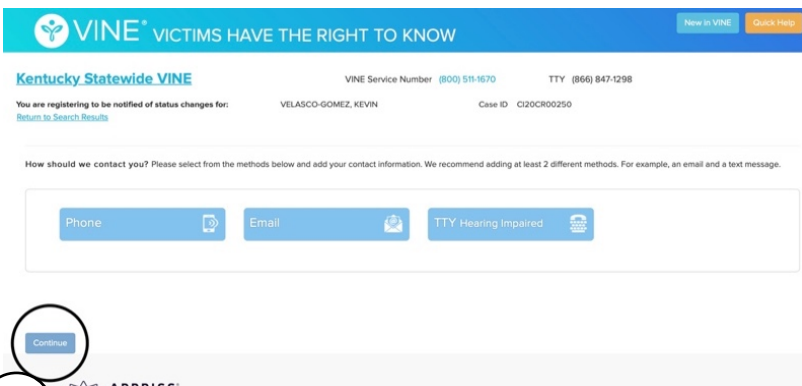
VINE® VICTIMS HAVE THE RIGHT TO KNOW

New in VINE Quick Help

Kentucky Statewide VINE

VINE Service Number (800) 511-1670 TTY (866) 847-1298

You are registering to be notified of status changes for: VELASCO-GOMEZ, KEVIN Case ID CI20CR00250

Return to Search Results

How should we contact you? Please select from the methods below and add your contact information. We recommend adding at least 2 different methods. For example, an email and a text message.

Phone

Email

TTY Hearing Impaired

Continue

APPRISS®